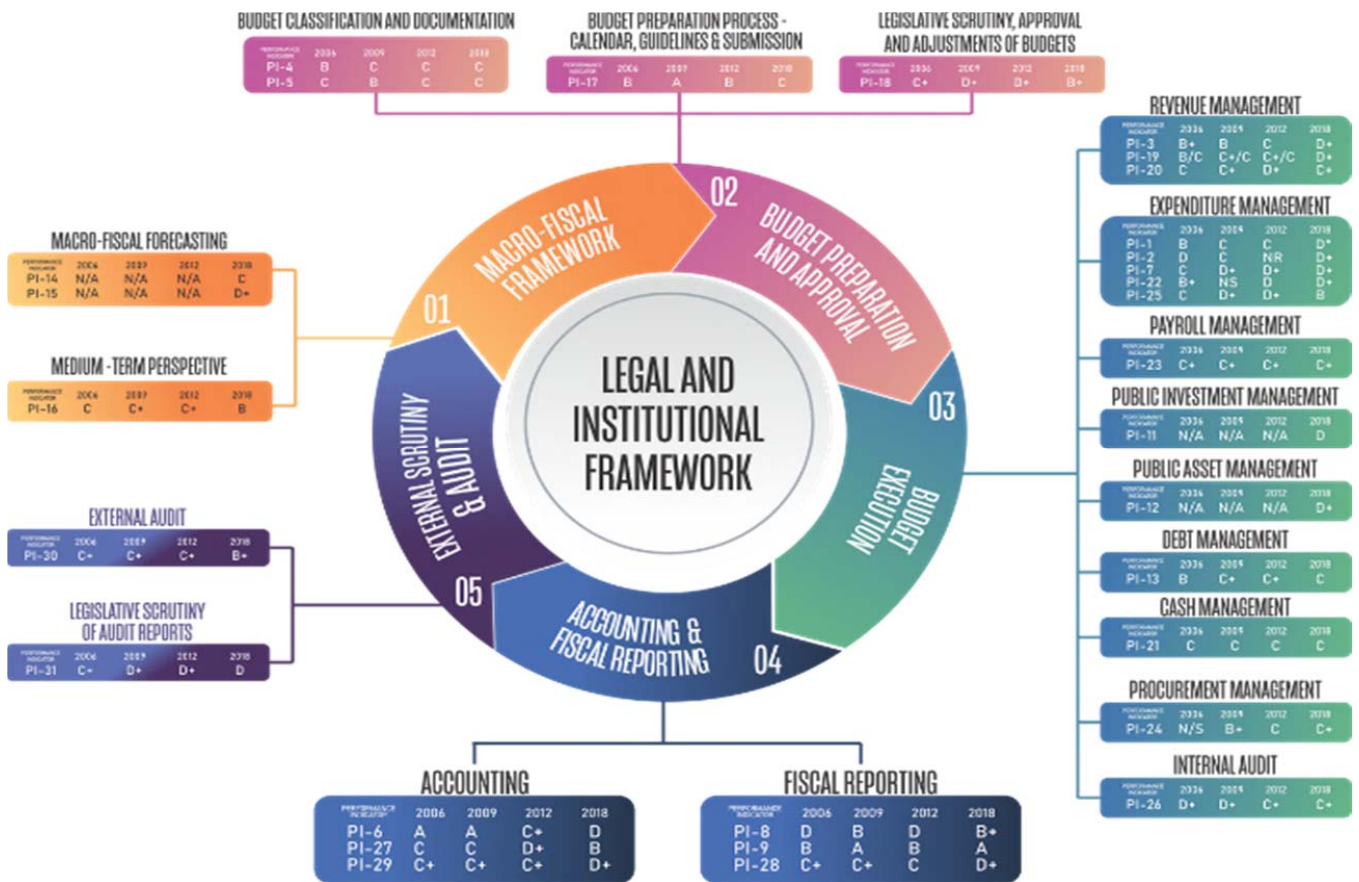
BUDGET CLASSIFICATION AND DOCUMENTATION

| PERFORMANCE INDICATOR | 2006 | 2009 | 2012 | 2018 |
|---|---|---|---|---|
| PI-4 | B | C | C | C |
| PI-5 | C | B | C | C |

BUDGET PREPARATION PROCESS - CALENDAR, GUIDELINES & SUBMISSION

| PERFORMANCE INDICATOR | 2006 | 2009 | 2012 | 2018 |
|---|---|---|---|---|
| PI-17 | B | A | B | C |

LEGISLATIVE SCRUTINY, APPROVAL AND ADJUSTMENTS OF BUDGETS

| PERFORMANCE INDICATOR | 2006 | 2009 | 2012 | 2018 |
|---|---|---|---|---|
| PI-18 | C+ | D+ | D+ | B+ |

MACRO-FISCAL FORECASTING

| PERFORMANCE INDICATOR | 2006 | 2009 | 2012 | 2018 |
|---|---|---|---|---|
| PI-14 | N/A | N/A | N/A | C |
| PI-15 | N/A | N/A | N/A | D+ |

MEDIUM -TERM PERSPECTIVE

| PERFORMANCE INDICATOR | 2006 | 2009 | 2012 | 2018 |
|---|---|---|---|---|
| PI-16 | C | C+ | C+ | B |

EXTERNAL AUDIT

| PERFORMANCE INDICATOR | 2006 | 2009 | 2012 | 2018 |
|---|---|---|---|---|
| PI-30 | C+ | C+ | C+ | B+ |

LEGISLATIVE SCRUTINY OF AUDIT REPORTS

| PERFORMANCE INDICATOR | 2006 | 2009 | 2012 | 2018 |
|---|---|---|---|---|
| PI-31 | C+ | D+ | D+ | D |

01 MACRO-FISCAL FRAMEWORK

02 BUDGET PREPARATION AND APPROVAL

03 BUDGET EXECUTION

04 ACCOUNTING & FISCAL REPORTING

05 EXTERNAL SCRUTINY & AUDIT

LEGAL AND INSTITUTIONAL FRAMEWORK

REVENUE MANAGEMENT

| PERFORMANCE INDICATOR | 2006 | 2009 | 2012 | 2018 |
|---|---|---|---|---|
| PI-3 | B+ | B | C | D+ |
| PI-19 | B/C | C+/C | C+/C | D+ |
| PI-20 | C | C+ | D+ | C+ |

EXPENDITURE MANAGEMENT

| PERFORMANCE INDICATOR | 2006 | 2009 | 2012 | 2018 |
|---|---|---|---|---|
| PI-1 | B | C | C | D* |
| PI-2 | D | C | NR | D+ |
| PI-7 | C | D+ | D+ | D+ |
| PI-22 | B+ | NS | D | D+ |
| PI-25 | C | D+ | D+ | B |

PAYROLL MANAGEMENT

| PERFORMANCE INDICATOR | 2006 | 2009 | 2012 | 2018 |
|---|---|---|---|---|
| PI-23 | C+ | C+ | C+ | C+ |

PUBLIC INVESTMENT MANAGEMENT

| PERFORMANCE INDICATOR | 2006 | 2009 | 2012 | 2018 |
|---|---|---|---|---|
| PI-11 | N/A | N/A | N/A | D |

PUBLIC ASSET MANAGEMENT

| PERFORMANCE INDICATOR | 2006 | 2009 | 2012 | 2018 |
|---|---|---|---|---|
| PI-12 | N/A | N/A | N/A | D+ |

DEBT MANAGEMENT

| PERFORMANCE INDICATOR | 2006 | 2009 | 2012 | 2018 |
|---|---|---|---|---|
| PI-13 | B | C+ | C+ | C |

CASH MANAGEMENT

| PERFORMANCE INDICATOR | 2006 | 2009 | 2012 | 2018 |
|---|---|---|---|---|
| PI-21 | C | C | C | C |

PROCUREMENT MANAGEMENT

| PERFORMANCE INDICATOR | 2006 | 2009 | 2012 | 2018 |
|---|---|---|---|---|
| PI-24 | N/S | B+ | C | C+ |

INTERNAL AUDIT

| PERFORMANCE INDICATOR | 2006 | 2009 | 2012 | 2018 |
|---|---|---|---|---|
| PI-26 | D+ | D+ | C+ | C+ |

ACCOUNTING

| PERFORMANCE INDICATOR | 2006 | 2009 | 2012 | 2018 |
|---|---|---|---|---|
| PI-6 | A | A | C+ | D |
| PI-27 | C | C | D+ | B |
| PI-29 | C+ | C+ | C+ | D+ |

FISCAL REPORTING

| PERFORMANCE INDICATOR | 2006 | 2009 | 2012 | 2018 |
|---|---|---|---|---|
| PI-8 | D | B | D | B+ |
| PI-9 | B | A | B | A |
| PI-28 | C+ | C+ | C | D+ |